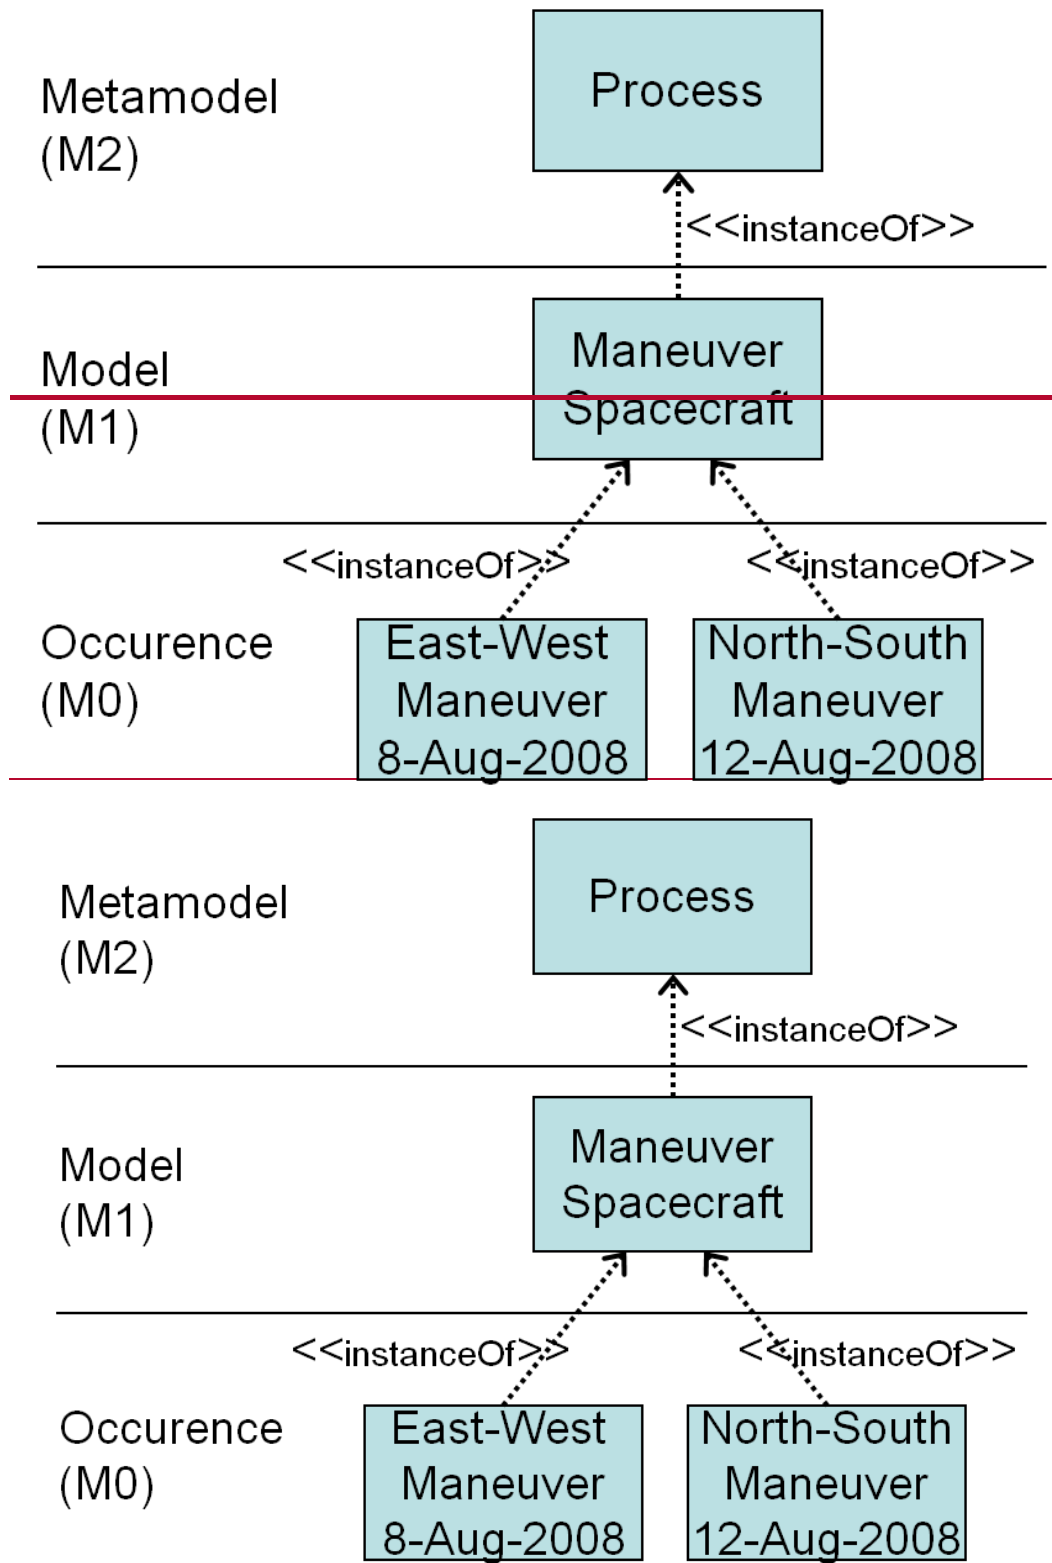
Metamodel
(M2)

Process

<<instanceOf>>

Model
(M1)

Maneuver
Spacecraft

<<instanceOf>>

<<instanceOf>>

Occurence
(M0)

East-West
Maneuver
8-Aug-2008

North-South
Maneuver
12-Aug-2008

Metamodel
(M2)

Process

<<instanceOf>>

Model
(M1)

Maneuver
Spacecraft

<<instanceOf>>

<<instanceOf>>

Occurence
(M0)

East-West
Maneuver
8-Aug-2008

North-South
Maneuver
12-Aug-2008